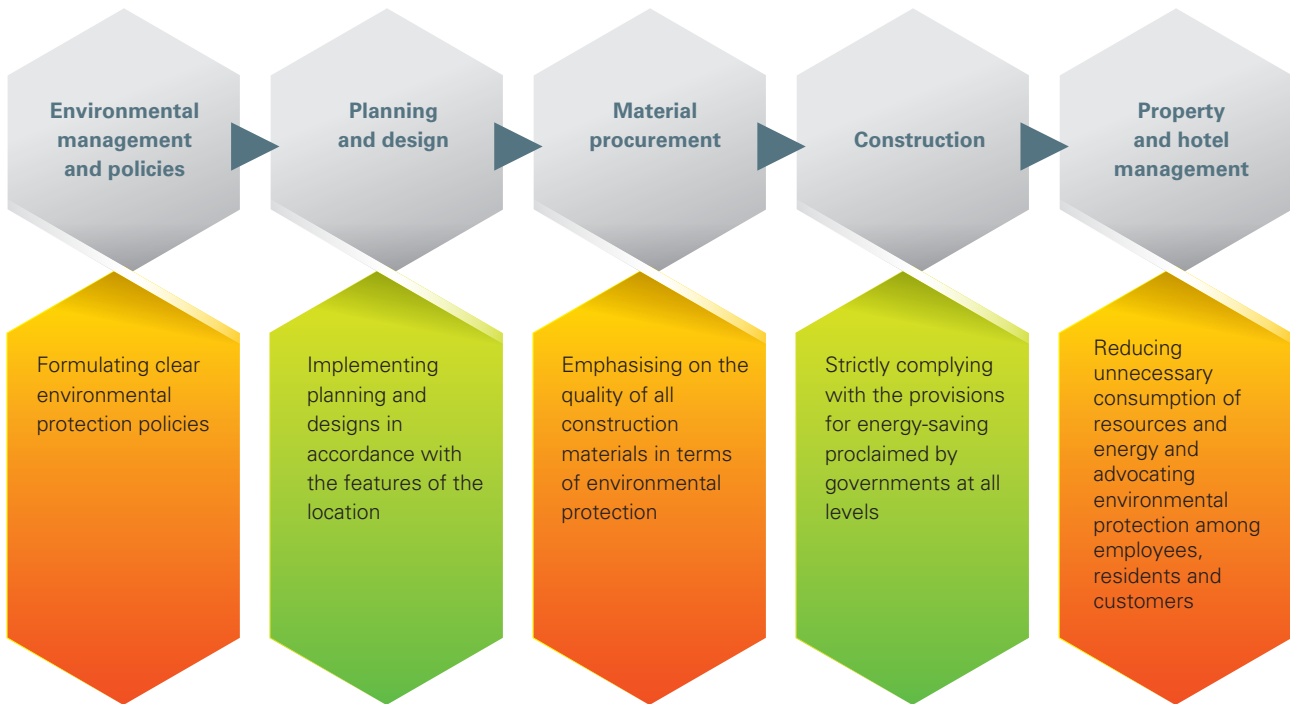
Environmental management and policies

Planning and design

Material procurement

Construction

Property and hotel management

Formulating clear environmental protection policies

Implementing planning and designs in accordance with the features of the location

Emphasising on the quality of all construction materials in terms of environmental protection

Strictly complying with the provisions for energy-saving proclaimed by governments at all levels

Reducing unnecessary consumption of resources and energy and advocating environmental protection among employees, residents and customers